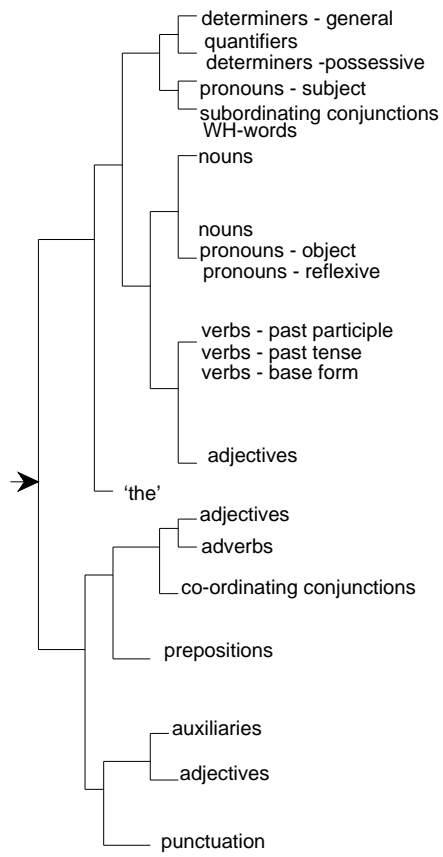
determiners - general
quantifiers
determiners -possessive
pronouns - subject
subordinating conjunctions
WH-words
nouns
nouns
pronouns - object
pronouns - reflexive
verbs - past participle
verbs - past tense
verbs - base form
adjectives
'the'
adjectives
adverbs
co-ordinating conjunctions
prepositions
auxiliaries
adjectives
punctuation